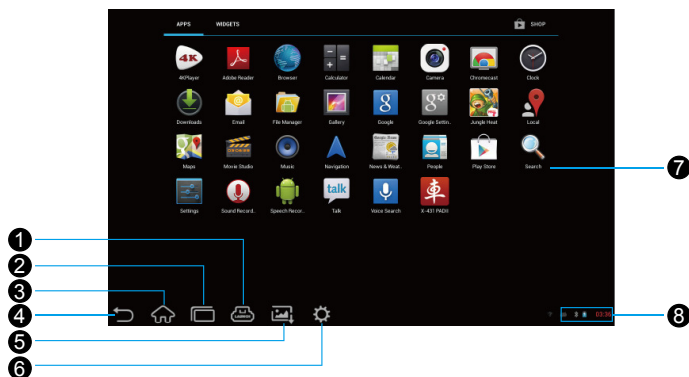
APPS WIDGETS SHOP

4K 4KPlayer
Adobe Reader
Browser
Calculator
Calendar
Camera
Chromecast
Clock
Downloads
Email
File Manager
Gallery
Google
Google Settin..
Jungle Heat
Local
Maps
Movie Studio
Music
Navigation
News & Weat..
People
Play Store
Search
Settings
Sound Record..
Speech Recor..
talk Talk
Voice Search
X-431 PADII

1
2
3
4
5
6
7
8

03:36